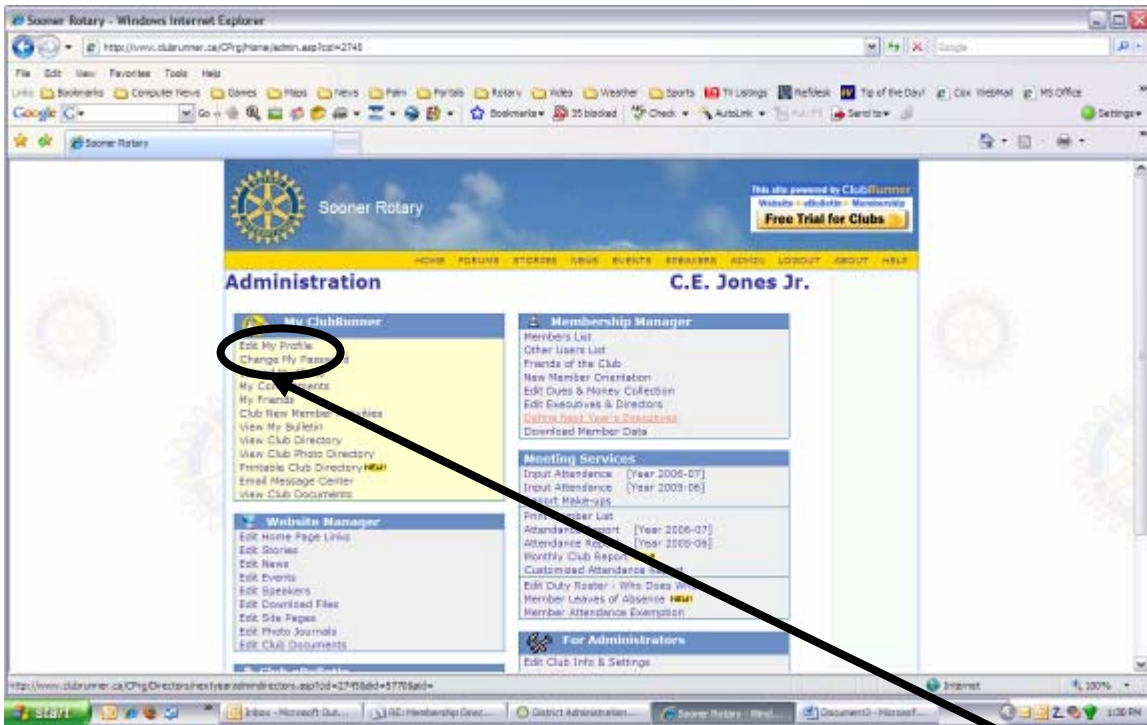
Sooner Rotary - Windows Internet Explorer

http://www.clubrunner.ca/CPrg/Home/admin.asp?cid=2745

File Edit View Favorites Tools Help

Links Bookmarks Computer News Games Maps News Palm Portals Rotary Video Weather Sports TV Listings RefDesk Tip of the Day! Cox WebMail MS Office

Google G Go Bookmarks 35 blocked Check AutoLink Send to Settings

Sooner Rotary

Sooner Rotary

This site powered by ClubRunner
Website • eBulletin • Membership
Free Trial for Clubs

HOME FORUMS STORIES NEWS EVENTS SPEAKERS ADMIN LOGOUT ABOUT HELP

Administration

C.E. Jones Jr.

My ClubRunner
Edit My Profile
Change My Password
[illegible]
My Commitments
My Friends
Club New Member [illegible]
View My Bulletin
View Club Directory
View Club Photo Directory
Printable Club Directory NEW!
Email Message Center
View Club Documents

Website Manager
Edit Home Page Links
Edit Stories
Edit News
Edit Events
Edit Speakers
Edit Download Files
Edit Site Pages
Edit Photo Journals
Edit Club Documents

Club eBulletin

Membership Manager
Members List
Other Users List
Friends of the Club
New Member Orientation
Edit Dues & Money Collection
Edit Executives & Directors
Define Next Year's Executives
Download Member Data

Meeting Services
Input Attendance [Year 2006-07]
Input Attendance [Year 2005-06]
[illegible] Make-ups
Print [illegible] List
Attendance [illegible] [Year 2006-07]
Attendance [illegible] [Year 2005-06]
Monthly Club Report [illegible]
Customized Attendance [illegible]
Edit Duty Roster - Who Does W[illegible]
Member Leaves of Absence NEW!
Member Attendance Exemption

For Administrators
Edit Club Info & Settings

http://www.clubrunner.ca/CPrg/Directors/nextyearadmindirectors.asp?cid=2745&did=5770&aid=

Internet 100%

start Inbox - Microsoft Out... RE: Membership Direc... District Administration... Sooner Rotary - Wind... Document3 - Microsof... 1:38 PM